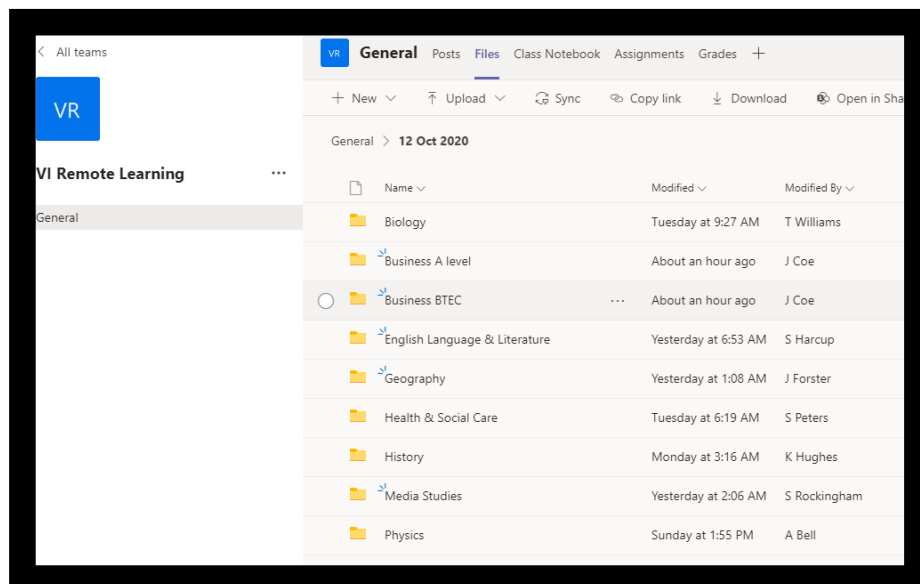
All teams

VR

VI Remote Learning ···

General

VR General Posts Files Class Notebook Assignments Grades +

+ New ⌄ Upload ⌄ Sync Copy link Download Open in Sha

General > 12 Oct 2020

| Name ⌄ | Modified ⌄ | Modified By ⌄ |
|---|---|---|
| Biology | Tuesday at 9:27 AM | T Williams |
| Business A level | About an hour ago | J Coe |
| Business BTEC ··· | About an hour ago | J Coe |
| English Language & Literature | Yesterday at 6:53 AM | S Harcup |
| Geography | Yesterday at 1:08 AM | J Forster |
| Health & Social Care | Tuesday at 6:19 AM | S Peters |
| History | Monday at 3:16 AM | K Hughes |
| Media Studies | Yesterday at 2:06 AM | S Rockingham |
| Physics | Sunday at 1:55 PM | A Bell |